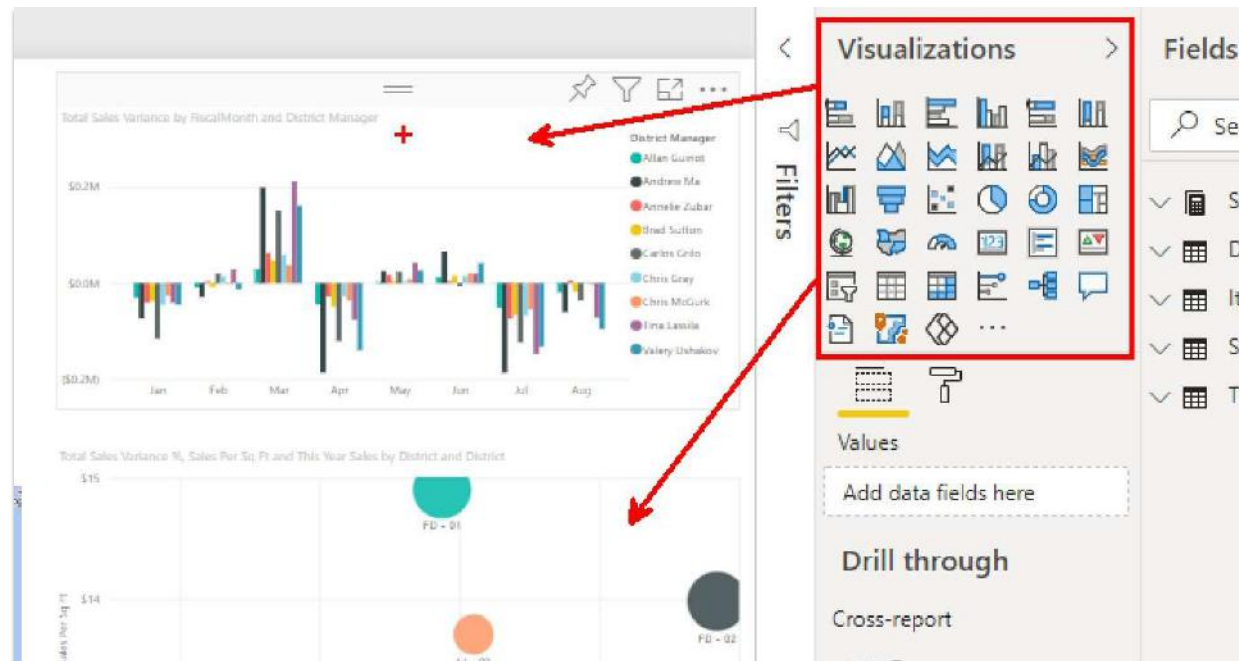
Total Sales Variance by FiscalMonth and District Manager

District Manager
Allan Guinot
Andrew Ma
Annelie Zubar
Brad Sutton
Carlos Grilo
Chris Gray
Chris McGurk
Tina Lassila
Valery Ushakov

\$0.2M
\$0.0M
(\$0.2M)
Jan
Feb
Mar
Apr
May
Jun
Jul
Aug

Total Sales Variance %, Sales Per Sq Ft and This Year Sales by District and District
\$15
\$14
FD - 01
FD - 02
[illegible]

Filters

Visualizations
...
Values
Add data fields here
Drill through
Cross-report

Fields
Se
S
D
It
S
T